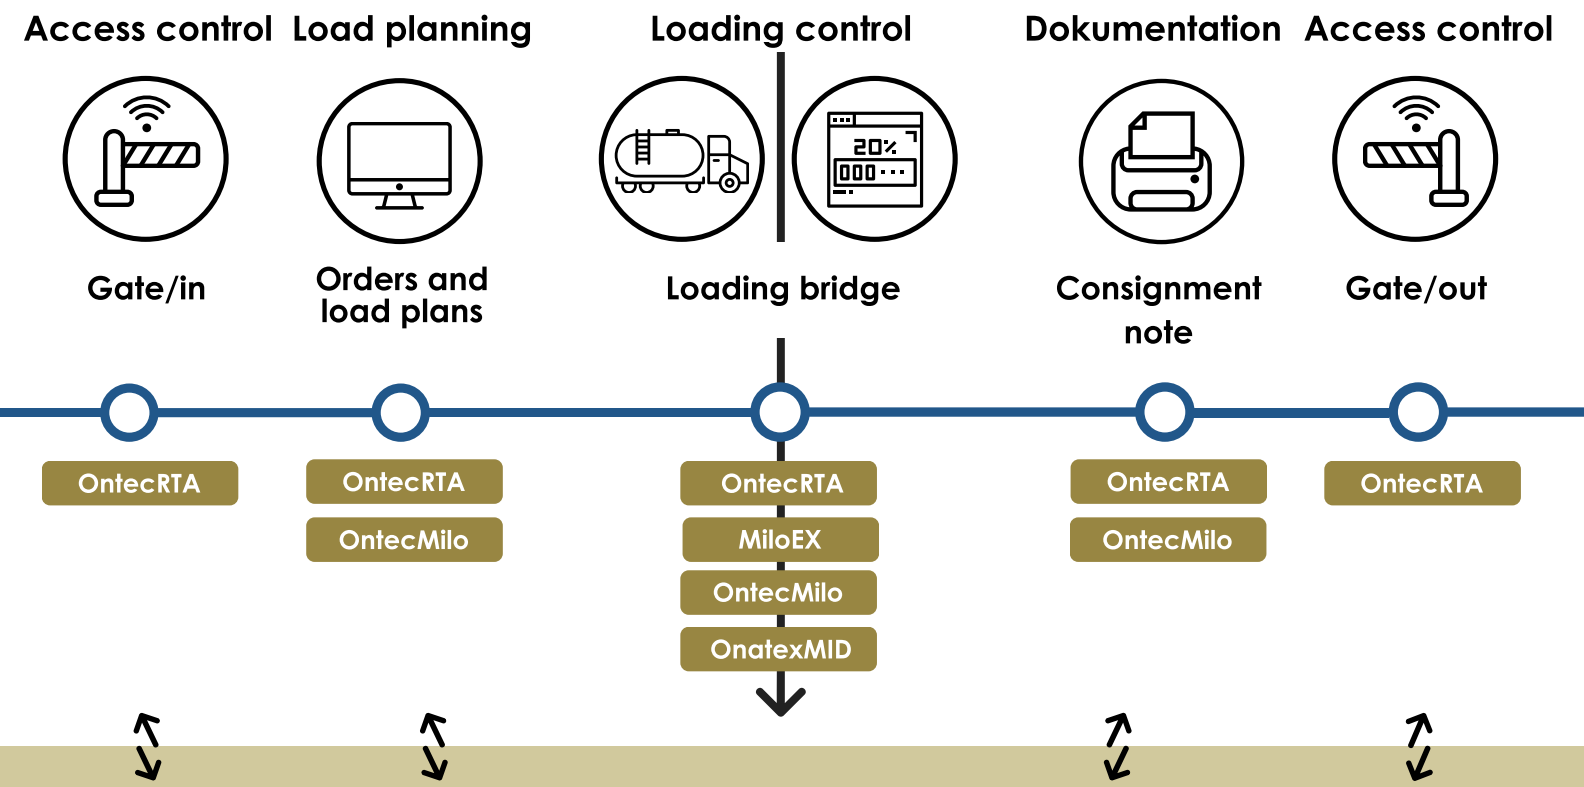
Access control Load planning Loading control Dokumentation Access control

20%
000

Gate/in

Orders and load plans

Loading bridge

Consignment note

Gate/out

OntecRTA

OntecRTA
OntecMilo

OntecRTA
MiloEX
OntecMilo
OnatexMID

OntecRTA
OntecMilo

OntecRTA